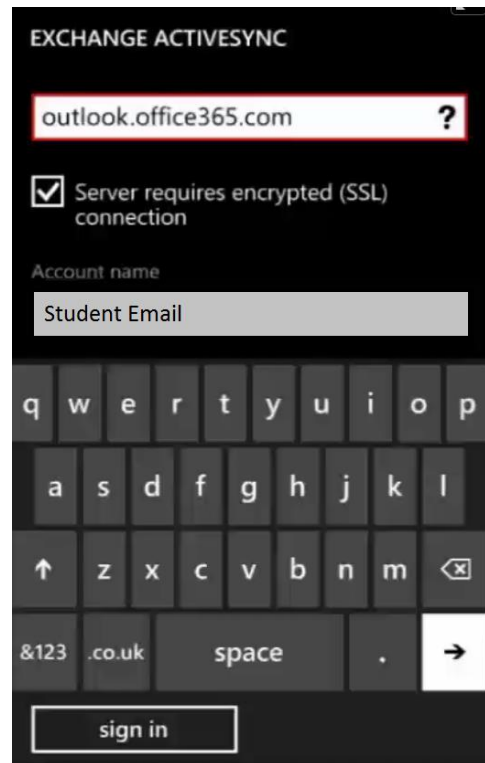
EXCHANGE ACTIVESYNC

outlook.office365.com ?

Server requires encrypted (SSL) connection

Account name

Student Email

q w e r t y u i o p
a s d f g h j k l
↑ z x c v b n m ⌫
&123 .co.uk space . →

sign in